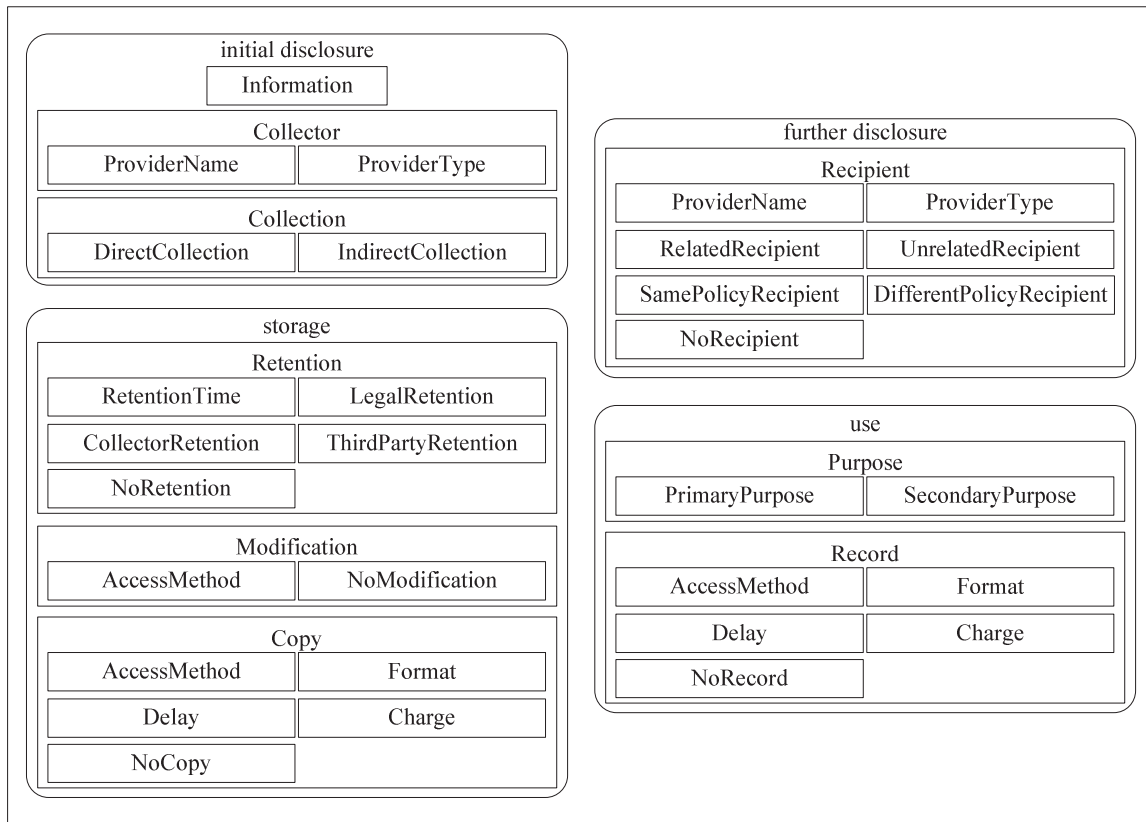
initial disclosure

Information

Collector

ProviderName

ProviderType

Collection

DirectCollection

IndirectCollection

storage

Retention

RetentionTime

LegalRetention

CollectorRetention

ThirdPartyRetention

NoRetention

Modification

AccessMethod

NoModification

Copy

AccessMethod

Format

Delay

Charge

NoCopy

further disclosure

Recipient

ProviderName

ProviderType

RelatedRecipient

UnrelatedRecipient

SamePolicyRecipient

DifferentPolicyRecipient

NoRecipient

use

Purpose

PrimaryPurpose

SecondaryPurpose

Record

AccessMethod

Format

Delay

Charge

NoRecord